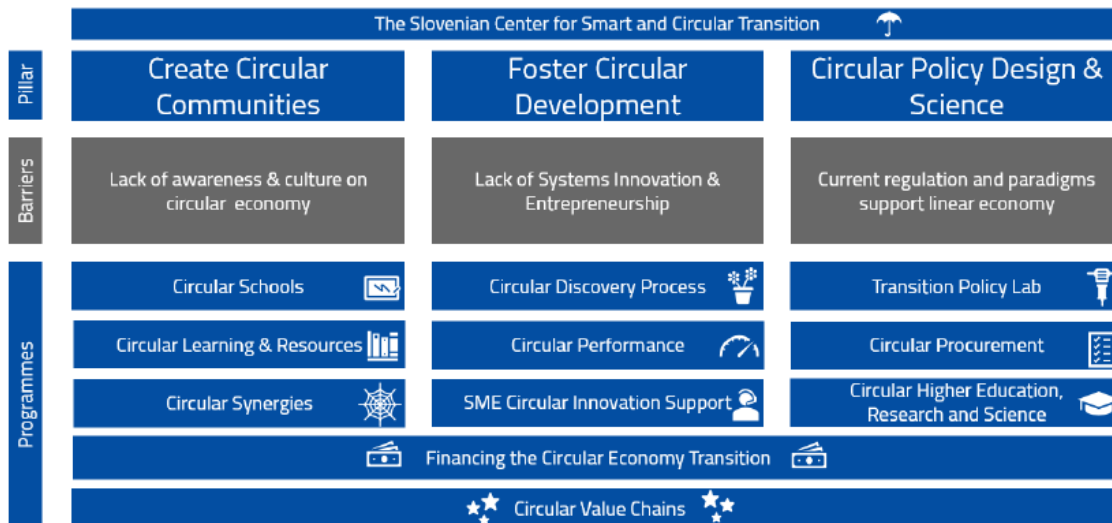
The Slovenian Center for Smart and Circular Transition

Pillar

Create Circular Communities

Foster Circular Development

Circular Policy Design & Science

Barriers

Lack of awareness & culture on circular economy

Lack of Systems Innovation & Entrepreneurship

Current regulation and paradigms support linear economy

Programmes

Circular Schools

Circular Discovery Process

Transition Policy Lab

Circular Learning & Resources

Circular Performance

Circular Procurement

Circular Synergies

SME Circular Innovation Support

Circular Higher Education, Research and Science

Financing the Circular Economy Transition

Circular Value Chains